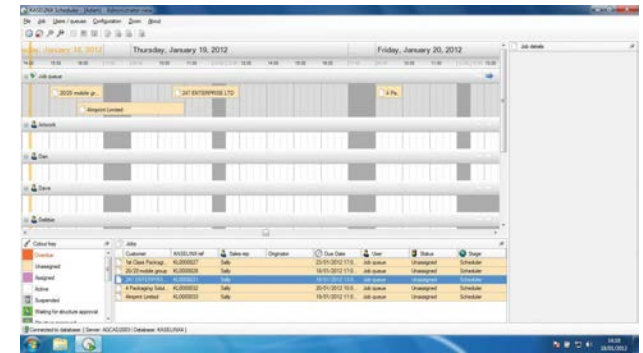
KASEUNA Scheduler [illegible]

File Job Users / queues Configuration Zoom About

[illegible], January 18, 2012 | Thursday, January 19, 2012 | Friday, January 20, 2012

Job queue

20/20 mobile gr... | 247 ENTERPRISE LTD | 4 Pa...

Airsprint Limited

Artwork

Dan

Dave

Debbie

Job details

Colour key

Overdue

Unassigned

Assigned

Active

Suspended

Waiting for structure approval

Jobs

| | Customer | KASEUNA ref | Sales rep | Originator | Due Date | User | Status | Stage |
|---|---|---|---|---|---|---|---|---|
| | Ist Class Packaging | KL0000020 | Sally | | 23/01/2012 17:0... | Job queue | Unassigned | Scheduler |
| | 20/20 mobile group | KL0000028 | Sally | | 19/01/2012 12:0... | Job queue | Unassigned | Scheduler |
| | 247 ENTERPRISE | KL0000021 | Sally | | 19/01/2012 14:0... | Job queue | Unassigned | Scheduler |
| | 4 Packaging Solut... | KL0000032 | Sally | | 20/01/2012 10:0... | Job queue | Unassigned | Scheduler |
| | Airsprint Limited | KL0000033 | Sally | | 19/01/2012 17:0... | Job queue | Unassigned | Scheduler |

Connected to database ( Server: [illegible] Database: KASEUNA )

14:08
19/01/2012